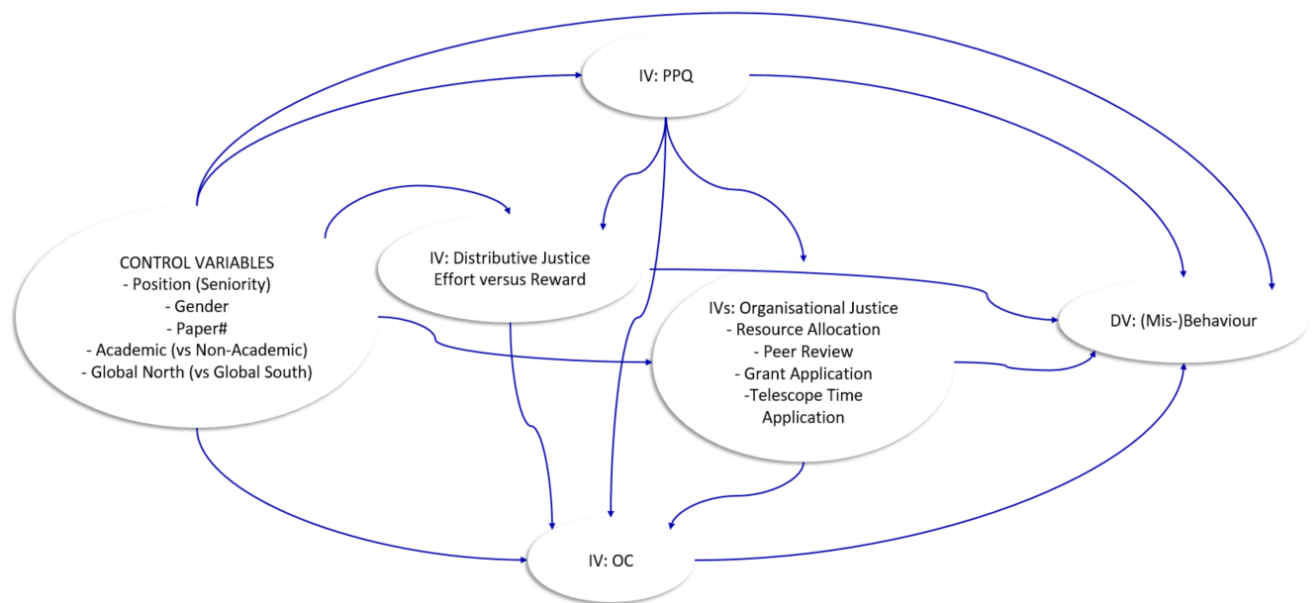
IV: PPQ

CONTROL VARIABLES
- Position (Seniority)
- Gender
- Paper#
- Academic (vs Non-Academic)
- Global North (vs Global South)

IV: Distributive Justice
Effort versus Reward

IVs: Organisational Justice
- Resource Allocation
- Peer Review
- Grant Application
-Telescope Time Application

DV: (Mis-)Behaviour

IV: OC